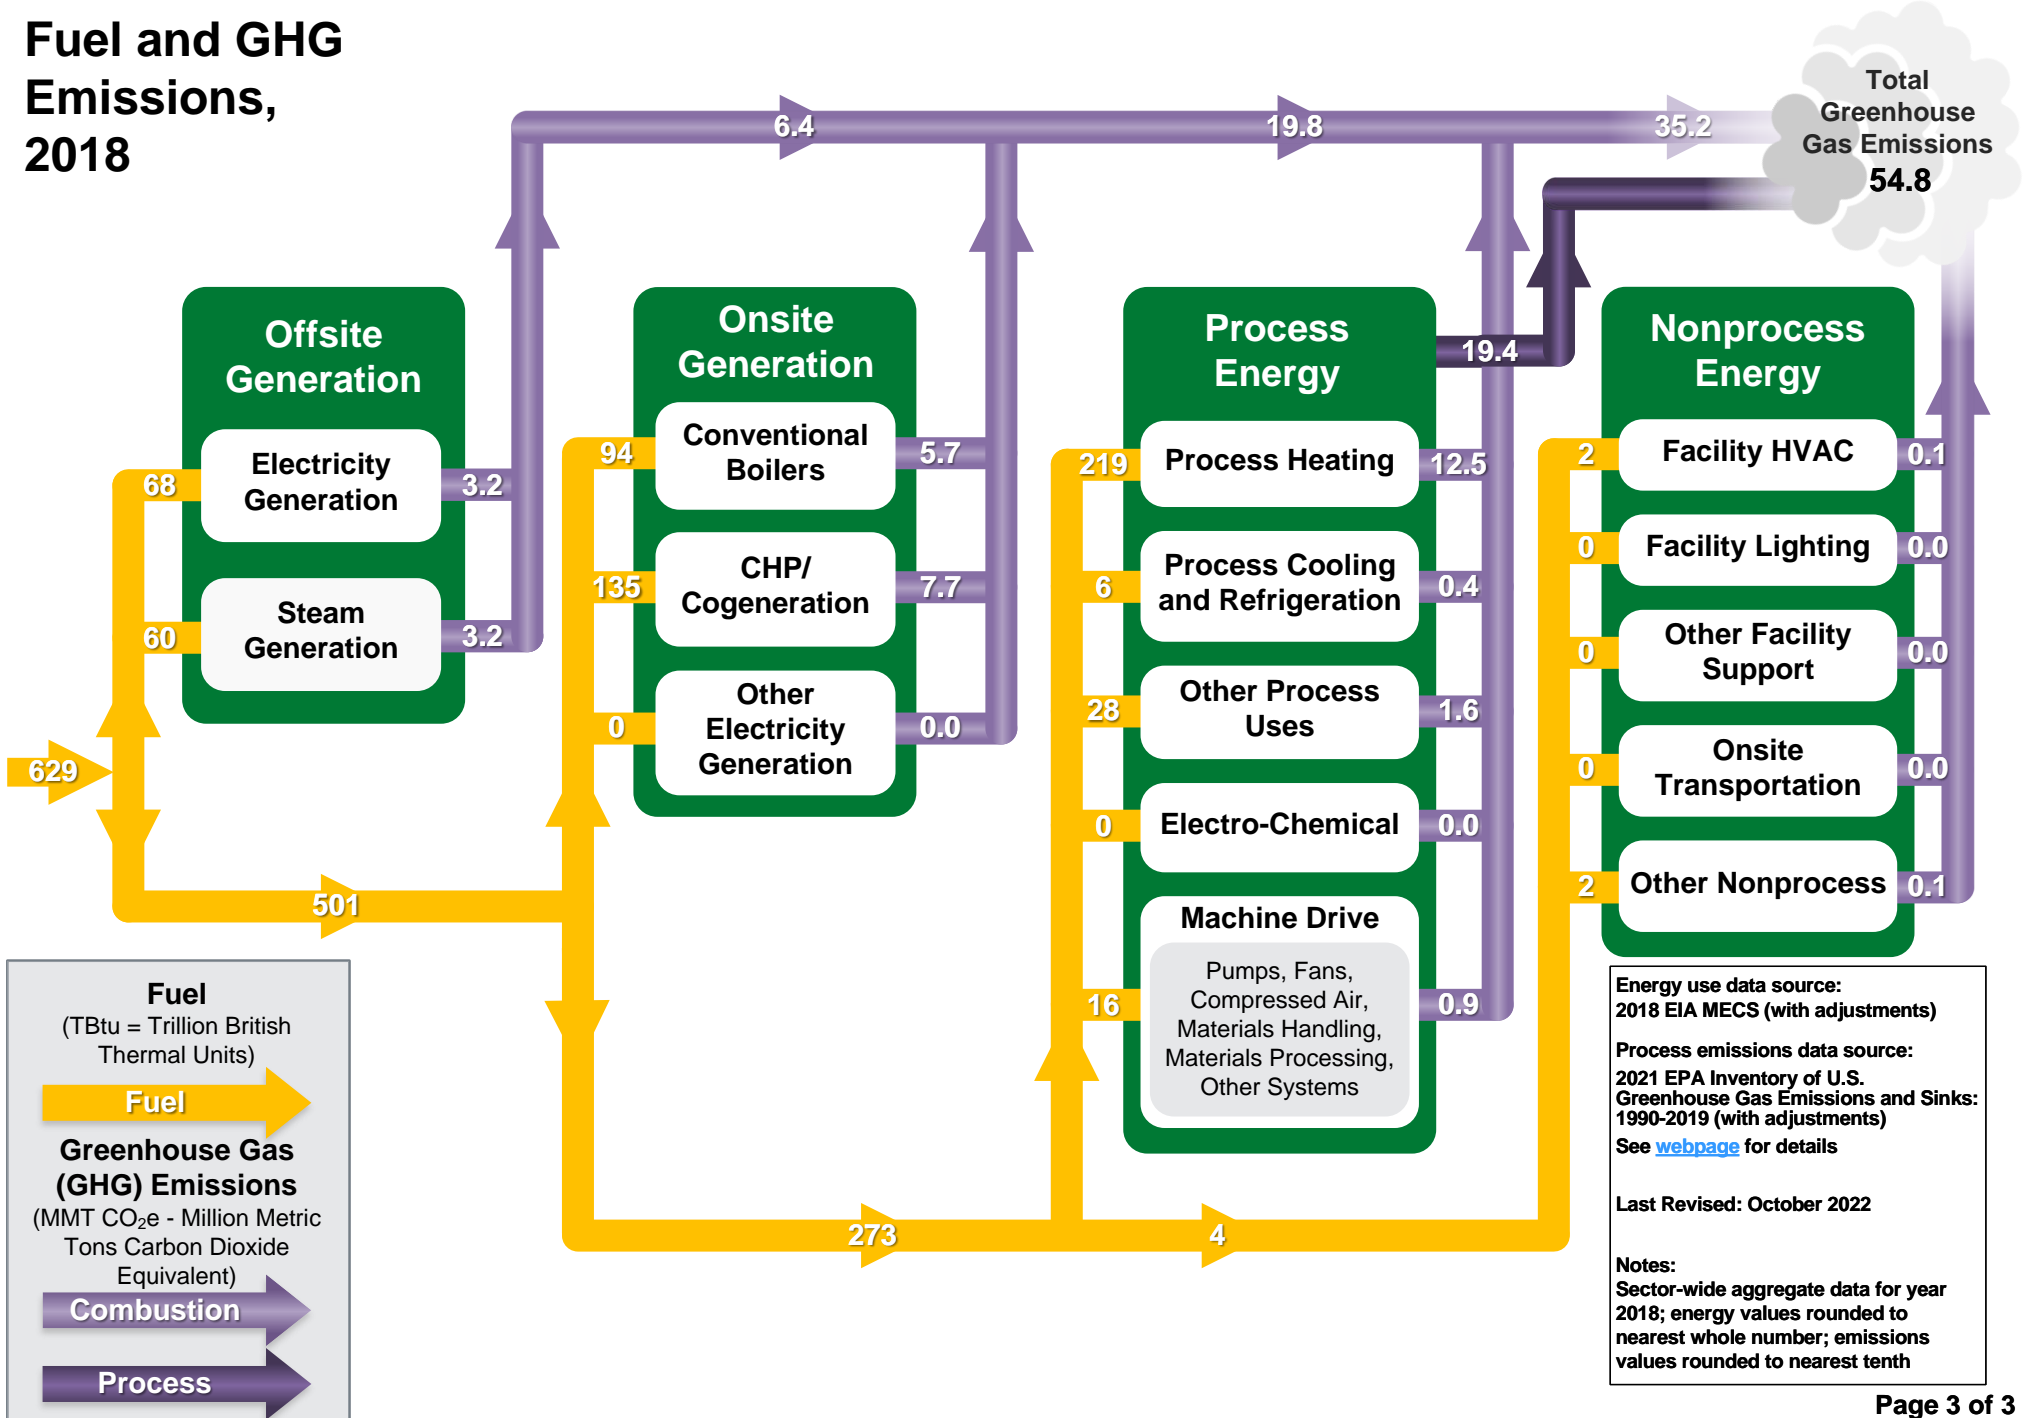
Fuel and GHG Emissions, 2018

6.4

19.8

35.2

Total Greenhouse Gas Emissions
54.8

Offsite Generation

Electricity Generation

Steam Generation

68

60

3.2

3.2

629

501

Onsite Generation

Conventional Boilers

CHP/ Cogeneration

Other Electricity Generation

94

135

0

5.7

7.7

0.0

Process Energy

19.4

Process Heating

Process Cooling and Refrigeration

Other Process Uses

Electro-Chemical

Machine Drive

Pumps, Fans, Compressed Air, Materials Handling, Materials Processing, Other Systems

219

6

28

0

16

12.5

0.4

1.6

0.0

0.9

Nonprocess Energy

Facility HVAC

Facility Lighting

Other Facility Support

Onsite Transportation

Other Nonprocess

2

0

0

0

2

0.1

0.0

0.0

0.0

0.1

273

4

Fuel
(TBtu = Trillion British Thermal Units)
Fuel

Greenhouse Gas (GHG) Emissions
(MMT $CO_2$e - Million Metric Tons Carbon Dioxide Equivalent)
Combustion

Process

Energy use data source:
2018 EIA MECS (with adjustments)

Process emissions data source:
2021 EPA Inventory of U.S. Greenhouse Gas Emissions and Sinks: 1990-2019 (with adjustments)
See webpage for details

Last Revised: October 2022

Notes:
Sector-wide aggregate data for year 2018; energy values rounded to nearest whole number; emissions values rounded to nearest tenth

Page 3 of 3